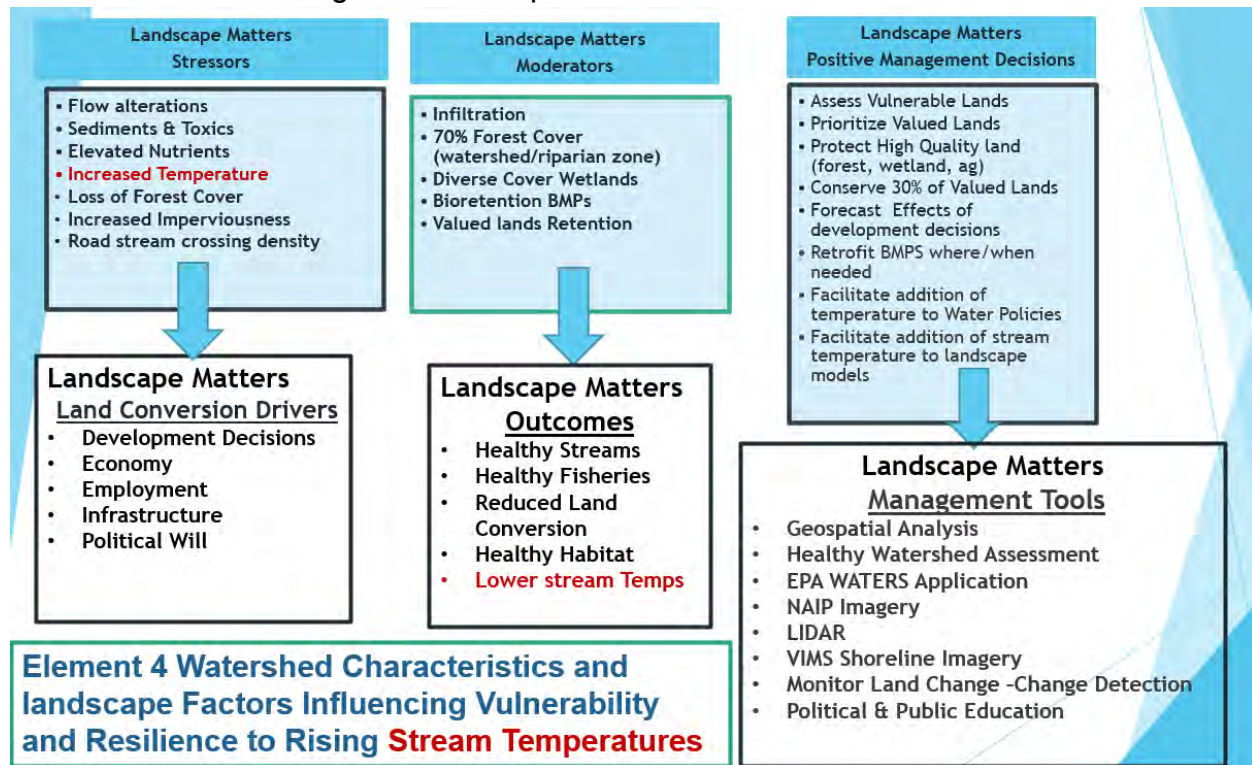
Landscape Matters
Stressors

- Flow alterations
- Sediments & Toxics
- Elevated Nutrients
- Increased Temperature
- Loss of Forest Cover
- Increased Imperviousness
- Road stream crossing density

Landscape Matters
Land Conversion Drivers

- Development Decisions
- Economy
- Employment
- Infrastructure
- Political Will

Landscape Matters
Moderators

- Infiltration
- 70% Forest Cover (watershed/riparian zone)
- Diverse Cover Wetlands
- Bioretention BMPs
- Valued lands Retention

Landscape Matters
Outcomes

- Healthy Streams
- Healthy Fisheries
- Reduced Land Conversion
- Healthy Habitat
- Lower stream Temps

Landscape Matters
Positive Management Decisions

- Assess Vulnerable Lands
- Prioritize Valued Lands
- Protect High Quality land (forest, wetland, ag)
- Conserve 30% of Valued Lands
- Forecast Effects of development decisions
- Retrofit BMPS where/when needed
- Facilitate addition of temperature to Water Policies
- Facilitate addition of stream temperature to landscape models

Landscape Matters
Management Tools

- Geospatial Analysis
- Healthy Watershed Assessment
- EPA WATERS Application
- NAIP Imagery
- LIDAR
- VIMS Shoreline Imagery
- Monitor Land Change -Change Detection
- Political & Public Education

Element 4 Watershed Characteristics and landscape Factors Influencing Vulnerability and Resilience to Rising Stream Temperatures